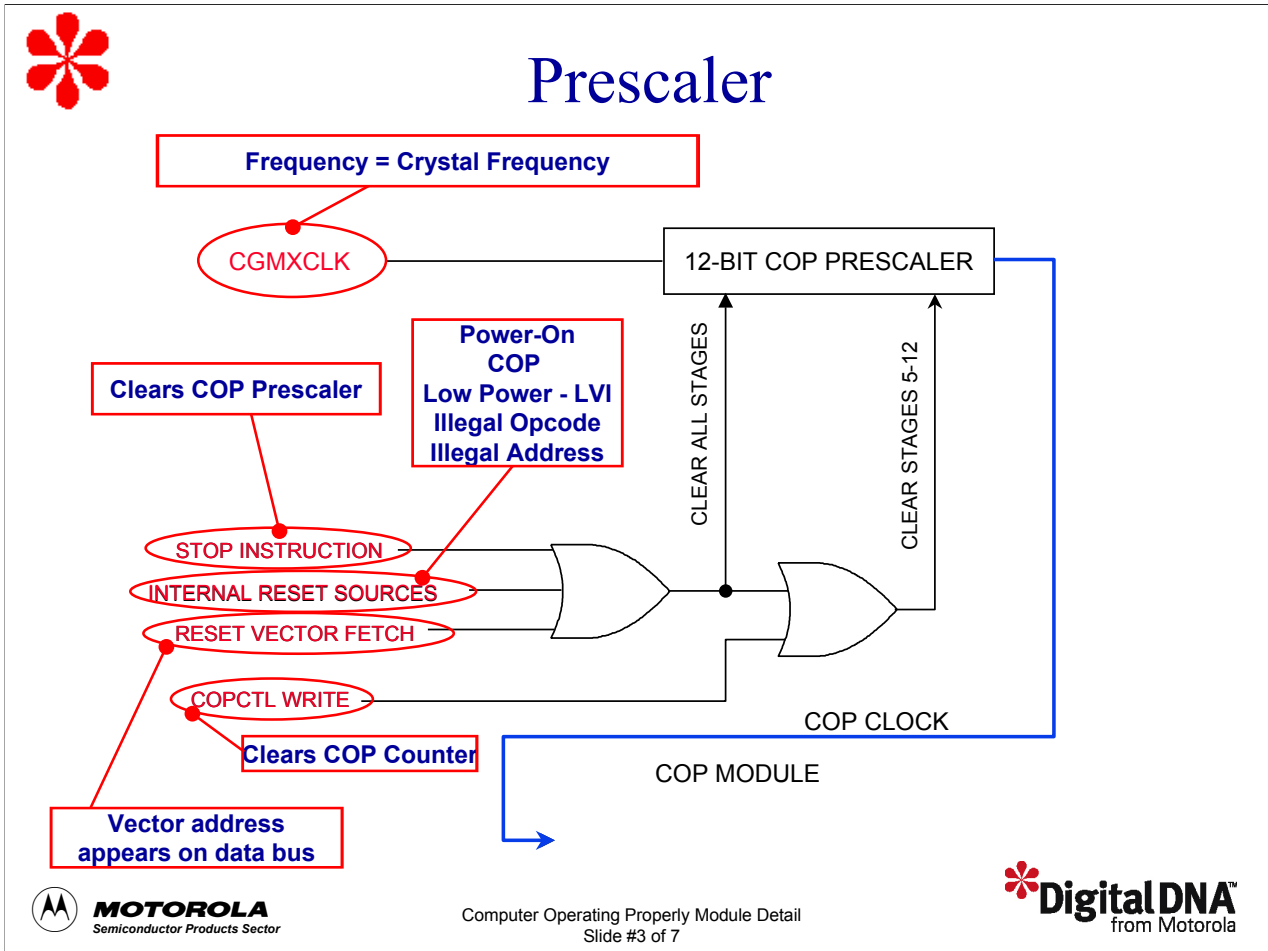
Prescaler

Frequency = Crystal Frequency

CGMXCLK

12-BIT COP PRESCALER

Clears COP Prescaler

Power-On
COP
Low Power - LVI
Illegal Opcode
Illegal Address

CLEAR ALL STAGES

CLEAR STAGES 5-12

STOP INSTRUCTION

INTERNAL RESET SOURCES

RESET VECTOR FETCH

COPCTL WRITE

Clears COP Counter

COP CLOCK

COP MODULE

Vector address appears on data bus

MOTOROLA
Semiconductor Products Sector

Computer Operating Properly Module Detail
Slide #3 of 7

DigitalDNA™
from Motorola